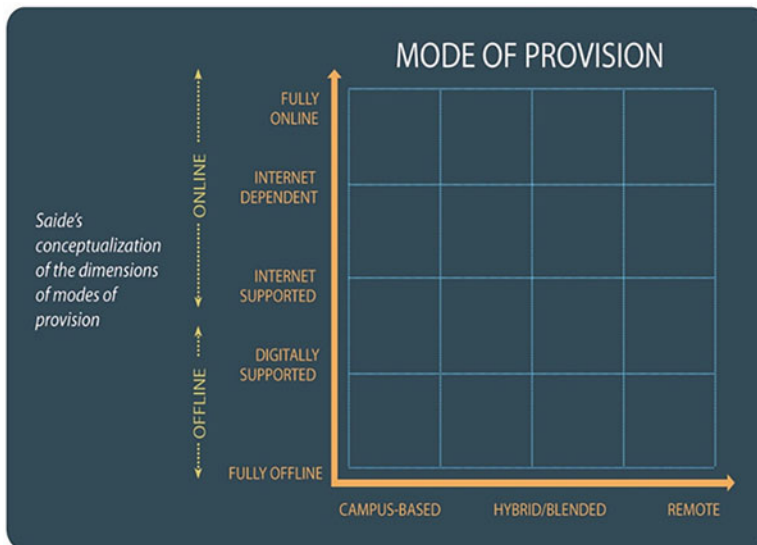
MODE OF PROVISION

Saide's conceptualization of the dimensions of modes of provision

ONLINE

OFFLINE

FULLY ONLINE

INTERNET DEPENDENT

INTERNET SUPPORTED

DIGITALLY SUPPORTED

FULLY OFFLINE

CAMPUS-BASED

HYBRID/BLENDED

REMOTE